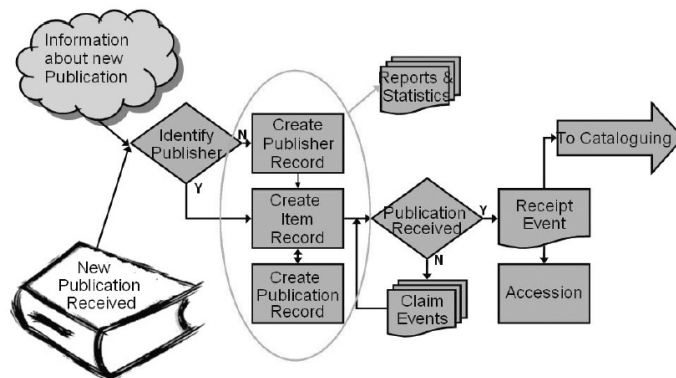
Information about new Publication

Identify Publisher

N

Y

Create Publisher Record

Create Item Record

Create Publication Record

Reports & Statistics

Publication Received

Y

N

Claim Events

Receipt Event

To Cataloguing

Accession

New Publication Received